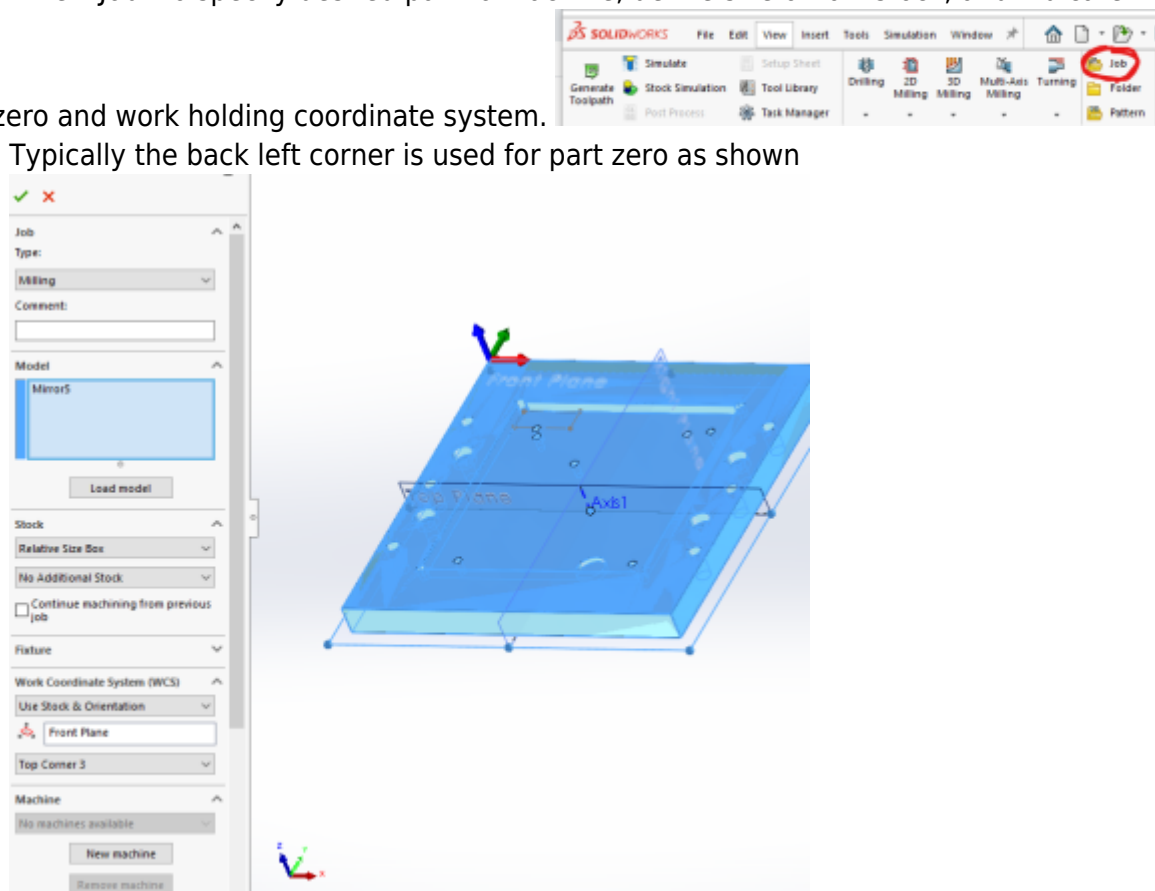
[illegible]
zero and work holding coordinate system.

SOLIDWORKS File Edit View Insert Tools Simulation Window
Generate Toolpath
Simulate
Stock Simulation
Post Process
Setup Sheet
Tool Library
Task Manager
Drilling
2D Milling
3D Milling
Multi-Axis Milling
Turning
Job
Folder
Pattern

Typically the back left corner is used for part zero as shown

Job
Type:
Milling
Comment:
Model
Mirror5
Load model
Stock
Relative Size Box
No Additional Stock
Continue machining from previous job
Fixture
Work Coordinate System (WCS)
Use Stock & Orientation
Front Plane
Top Corner 3
Machine
No machines available
New machine
Remove machine

Front Plane
Top Plane
Axis1